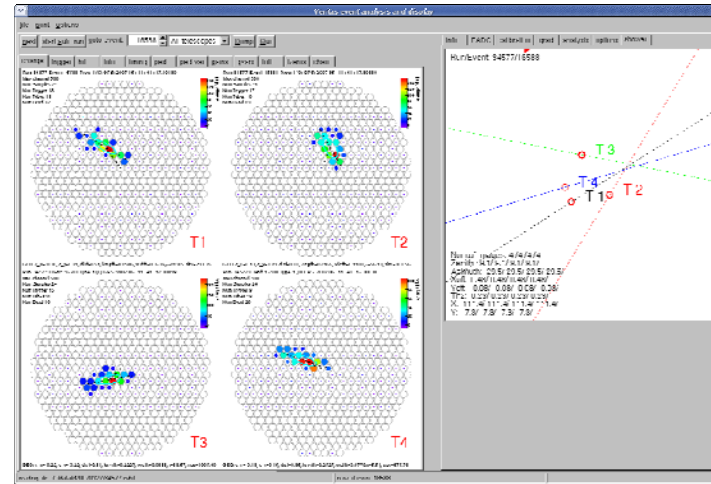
file event options

next | start/stop run | goto event | 16588 | All telescopes | Dump | Quit

charge | trigger | tzero | toffset | pedvar | ped | ped var | gain | pulse | hilo | timing | others

T1

T2

T3

T4

Info | FADC | calibration | ped | analysis | options | stereo

Run/Event 34577/16588

T3

T4

T2

T1

Zenith: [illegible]
Azimuth: 20.5/ 20.5/ 20.5/ 20.5/
Xcore: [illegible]
Ycore: 0.08/ 0.08/ 0.08/ 0.08/
X: 11.4/ 11.4/ 11.4/ 11.4/
Y: 7.8/ 7.8/ 7.8/ 7.8/